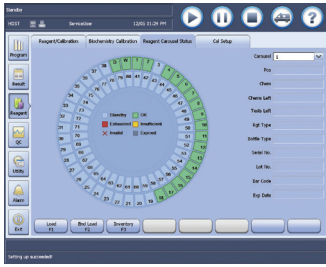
Sender
HOST
ServiceUser
12/01 11:24 PM
Program
Result
Reagent
QC
Utility
Alarm
Exit
Reagent/Calibration
Biochemistry Calibration
Reagent Carousel Status
Cal Setup
Standby
OK
Exhausted
Insufficient
Invalid
Expired
Carousel 1
Pos
Chem
Chems Left
Tests Left
Rgt Type
Bottle Type
Serial No.
Lot No.
Bar Code
Exp Date
Load F1
Bed Load F2
Inventory F3
Setting up succeeded!